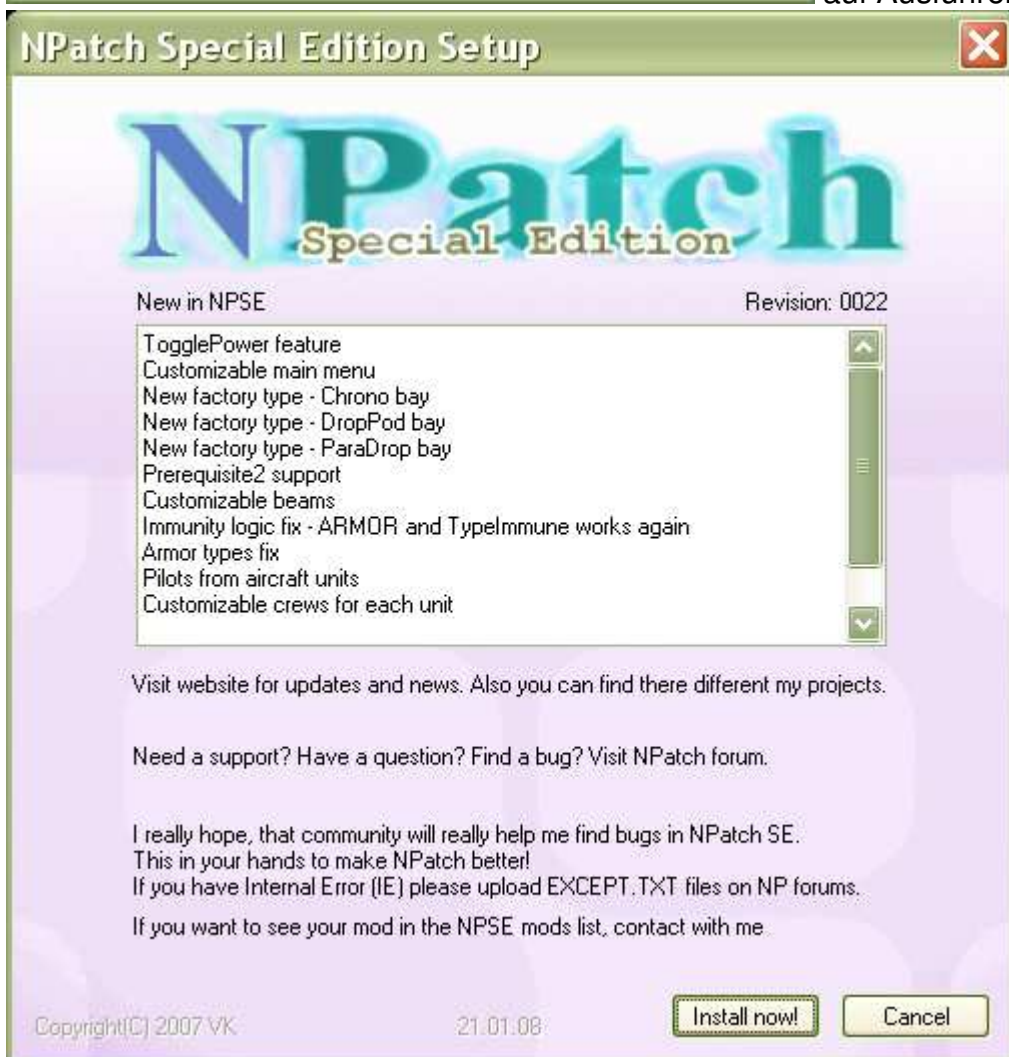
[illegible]

NPatch Special Edition Setup

NPatch
Special Edition

New in NPSE

Revision: 0022

TogglePower feature
Customizable main menu
New factory type - Chrono bay
New factory type - DropPod bay
New factory type - ParaDrop bay
Prerequisite2 support
Customizable beams
Immunity logic fix - ARMOR and TypeImmune works again
Armor types fix
Pilots from aircraft units
Customizable crews for each unit

Visit website for updates and news. Also you can find there different my projects.

Need a support? Have a question? Find a bug? Visit NPatch forum.

I really hope, that community will really help me find bugs in NPatch SE.
This in your hands to make NPatch better!
If you have Internal Error (IE) please upload EXCEPT.TXT files on NP forums.

If you want to see your mod in the NPSE mods list, contact with me

Copyright(C) 2007 VK

21.01.08

Install now!

Cancel